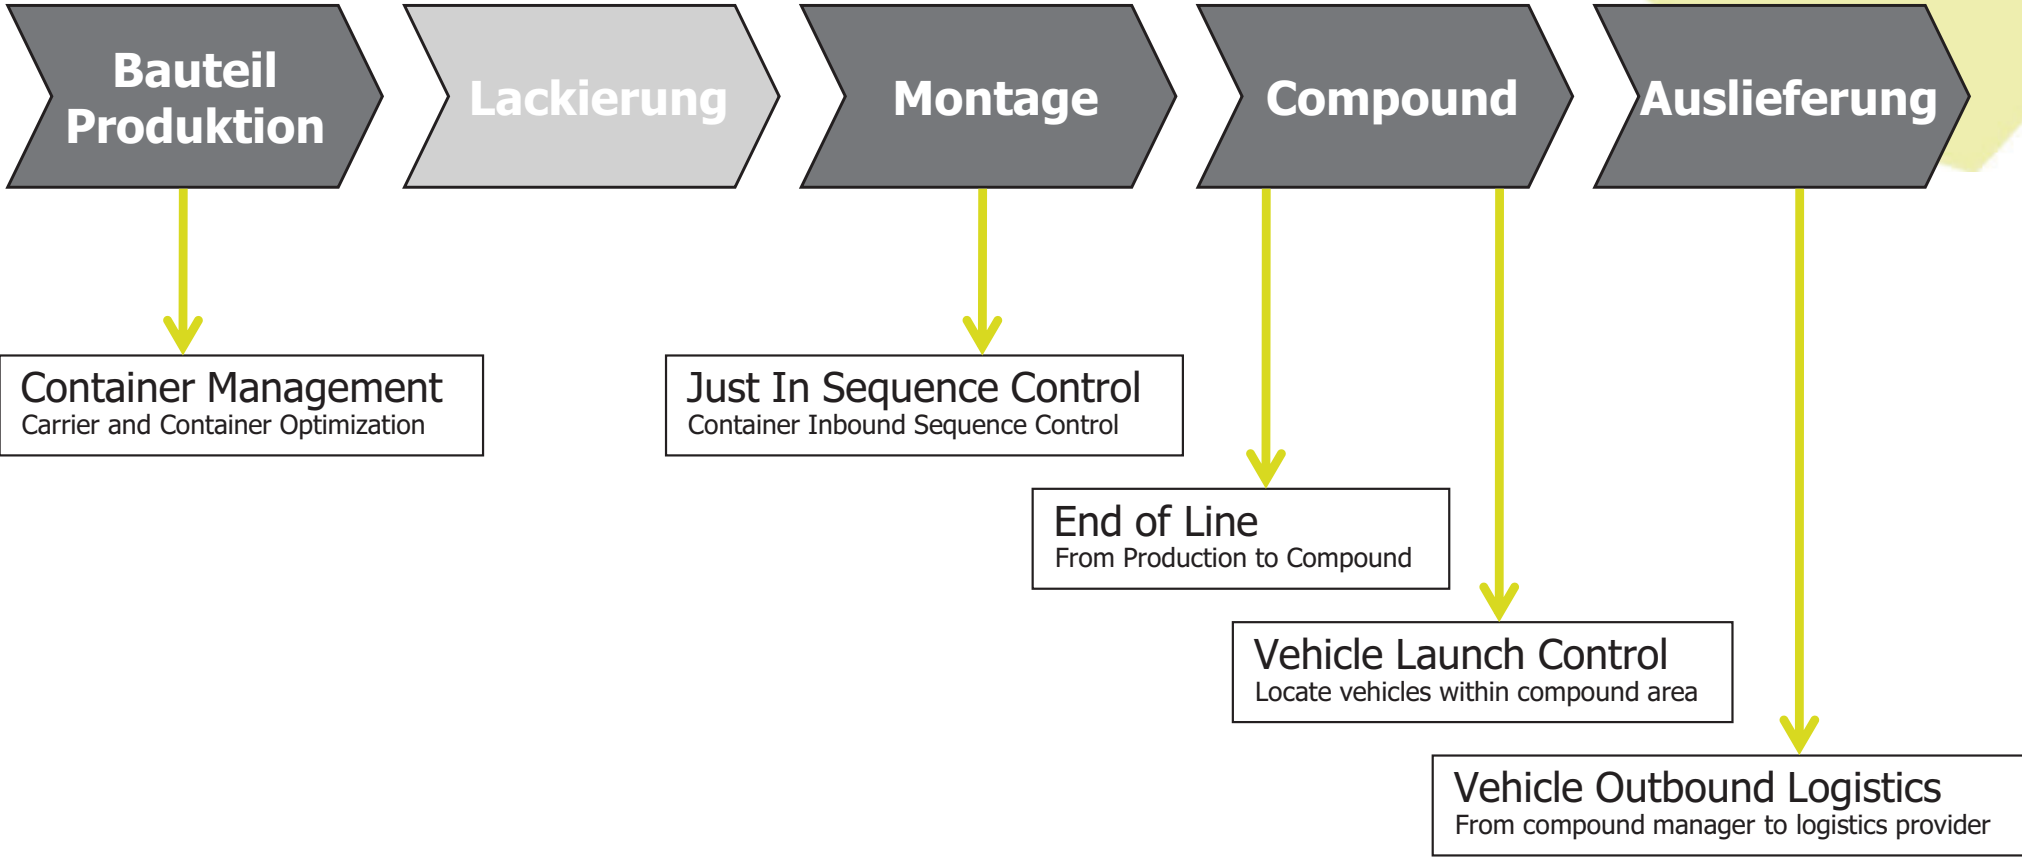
Bauteil Produktion

Lackierung

Montage

Compound

Auslieferung

Container Management
Carrier and Container Optimization

Just In Sequence Control
Container Inbound Sequence Control

End of Line
From Production to Compound

Vehicle Launch Control
Locate vehicles within compound area

Vehicle Outbound Logistics
From compound manager to logistics provider